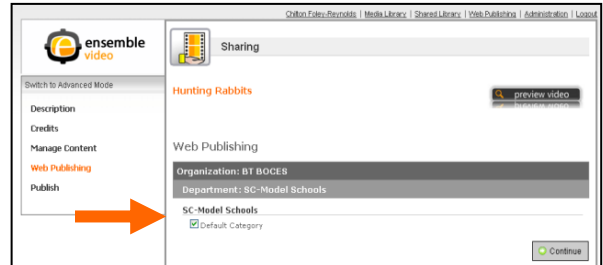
Chilton Foley-Reynolds | Media Library | Shared Library | Web Publishing | Administration | Logout

ensemble video

Sharing

Switch to Advanced Mode

Description

Credits

Manage Content

Web Publishing

Publish

Hunting Rabbits

preview video

Web Publishing

Organization: BT BOCES

Department: SC-Model Schools

SC-Model Schools

Default Category

Continue